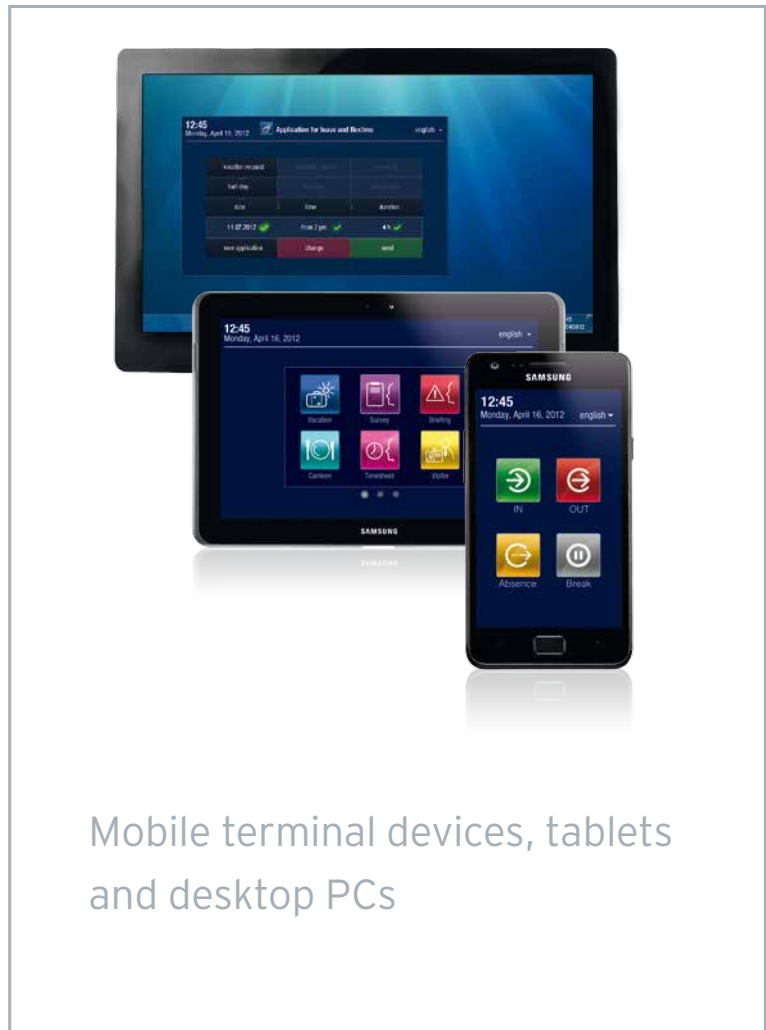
12:45
Monday, April 16, 2012
Application for leave and flexitime
english

vacation request
half day
date
time
duration
11.07.2012
from 2 pm
4 h
new application
change
send

12:45
Monday, April 16, 2012
english

Vacation
Survey
Briefing
Canteen
Timesheet
Visitor

SAMSUNG

SAMSUNG
12:45
Monday, April 16, 2012
english

IN
OUT
Absence
Break

Mobile terminal devices, tablets and desktop PCs